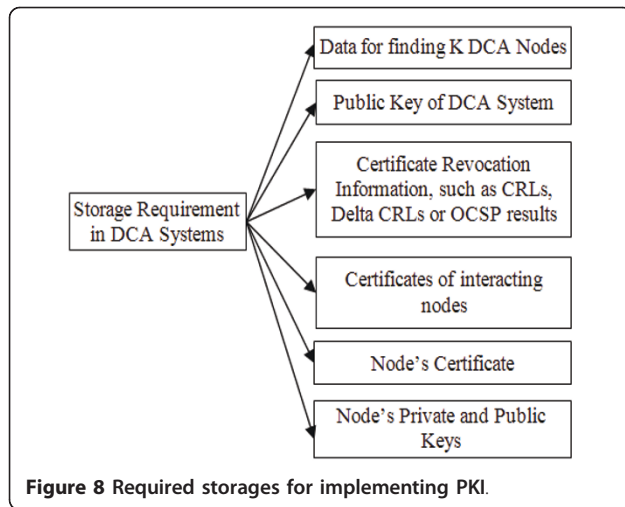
Storage Requirement in DCA Systems

Data for finding K DCA Nodes

Public Key of DCA System

Certificate Revocation Information, such as CRLs, Delta CRLs or OCSP results

Certificates of interacting nodes

Node's Certificate

Node's Private and Public Keys

Figure 8 Required storages for implementing PKI.